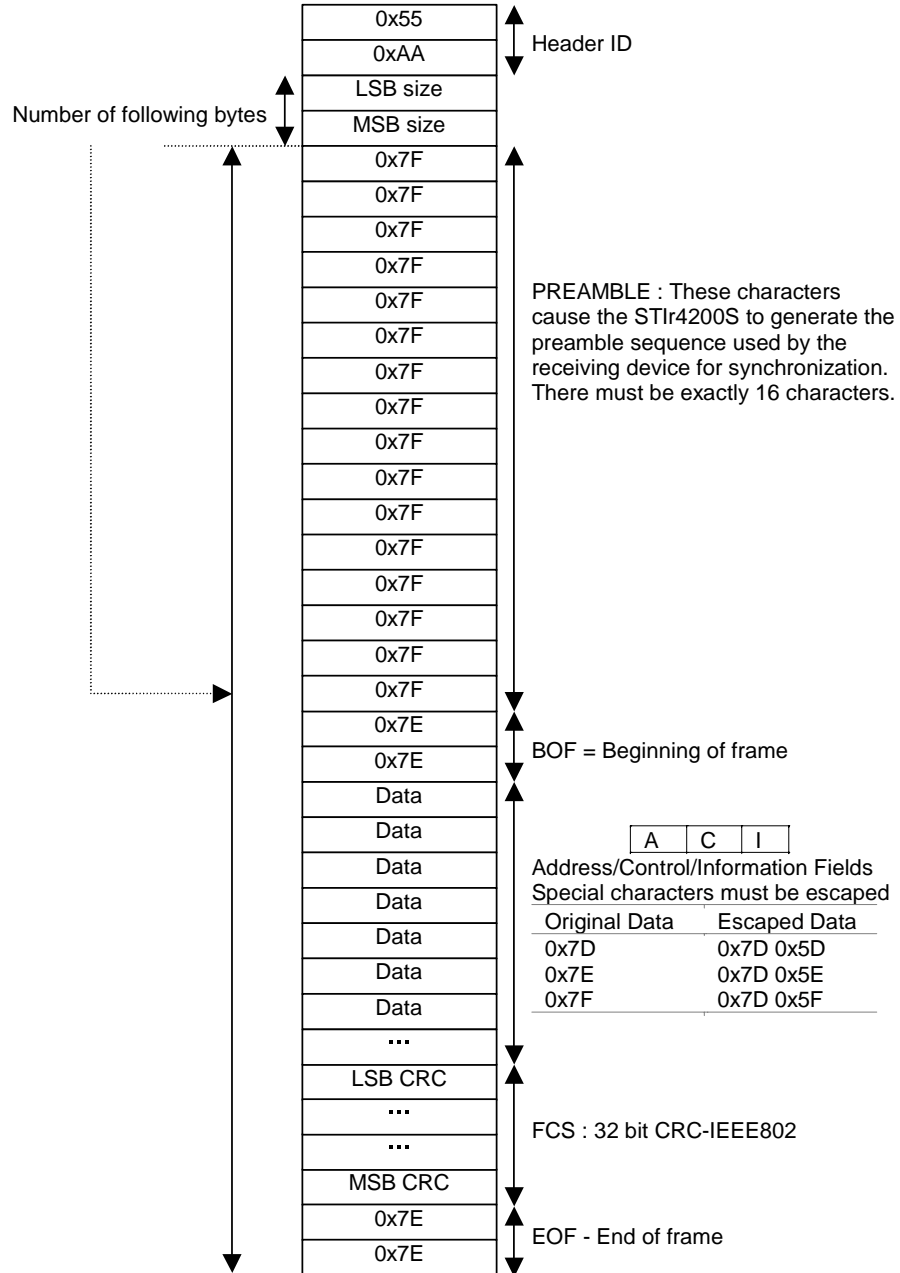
0x55
0xAA
Header ID
LSB size
MSB size
Number of following bytes
0x7F
0x7F
0x7F
0x7F
0x7F
0x7F
0x7F
0x7F
0x7F
0x7F
0x7F
0x7F
0x7F
0x7F
0x7F
0x7F
PREAMBLE : These characters cause the STIr4200S to generate the preamble sequence used by the receiving device for synchronization. There must be exactly 16 characters.
0x7E
0x7E
BOF = Beginning of frame
Data
Data
Data
Data
Data
Data
Data
...
| A | C | I |
|---|---|---|

Address/Control/Information Fields
Special characters must be escaped

| Original Data | Escaped Data |
|---|---|
| 0x7D | 0x7D 0x5D |
| 0x7E | 0x7D 0x5E |
| 0x7F | 0x7D 0x5F |

LSB CRC
...
...
MSB CRC
FCS : 32 bit CRC-IEEE802
0x7E
0x7E
EOF - End of frame